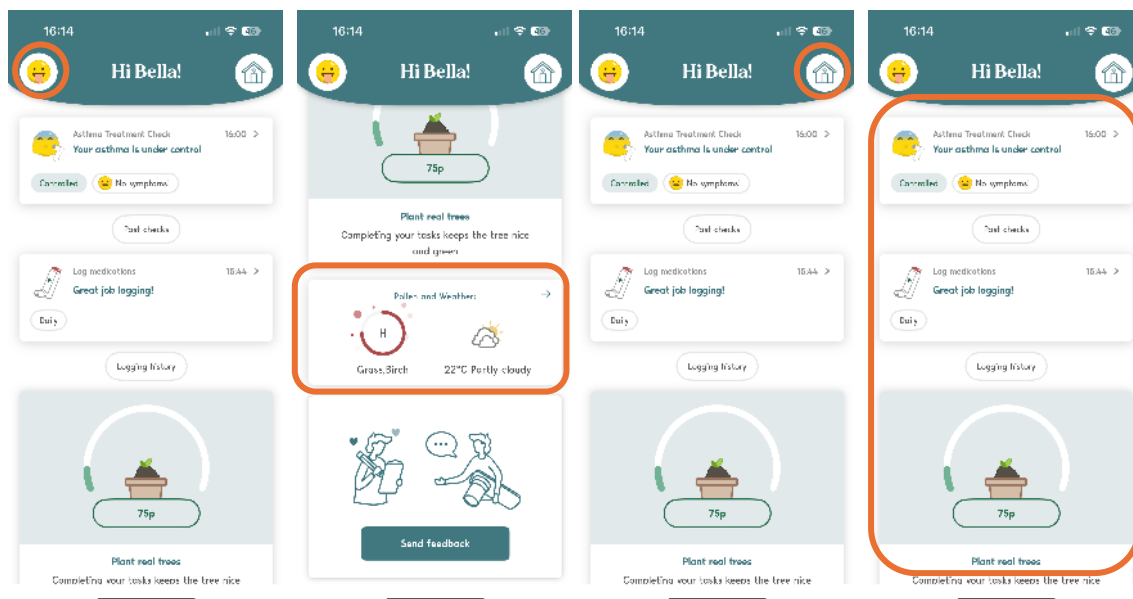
16:14

Hi Bella!

Asthma Treatment Check 16:00 >
Your asthma is under control

Controlled No symptoms

Past checks

Log medications 15:44 >
Great job logging!

Daily

Logging history

75p

Plant real trees
Completing your tasks keeps the tree nice

16:14

Hi Bella!

75p

Plant real trees
Completing your tasks keeps the tree nice and green

Pollen and Weather →
H
Grass, Birch
22°C Partly cloudy

Send feedback

16:14

Hi Bella!

Asthma Treatment Check 16:00 >
Your asthma is under control

Controlled No symptoms

Past checks

Log medications 15:44 >
Great job logging!

Daily

Logging history

75p

Plant real trees
Completing your tasks keeps the tree nice

16:14

Hi Bella!

Asthma Treatment Check 16:00 >
Your asthma is under control

Controlled No symptoms

Past checks

Log medications 15:44 >
Great job logging!

Daily

Logging history

75p

Plant real trees
Completing your tasks keeps the tree nice